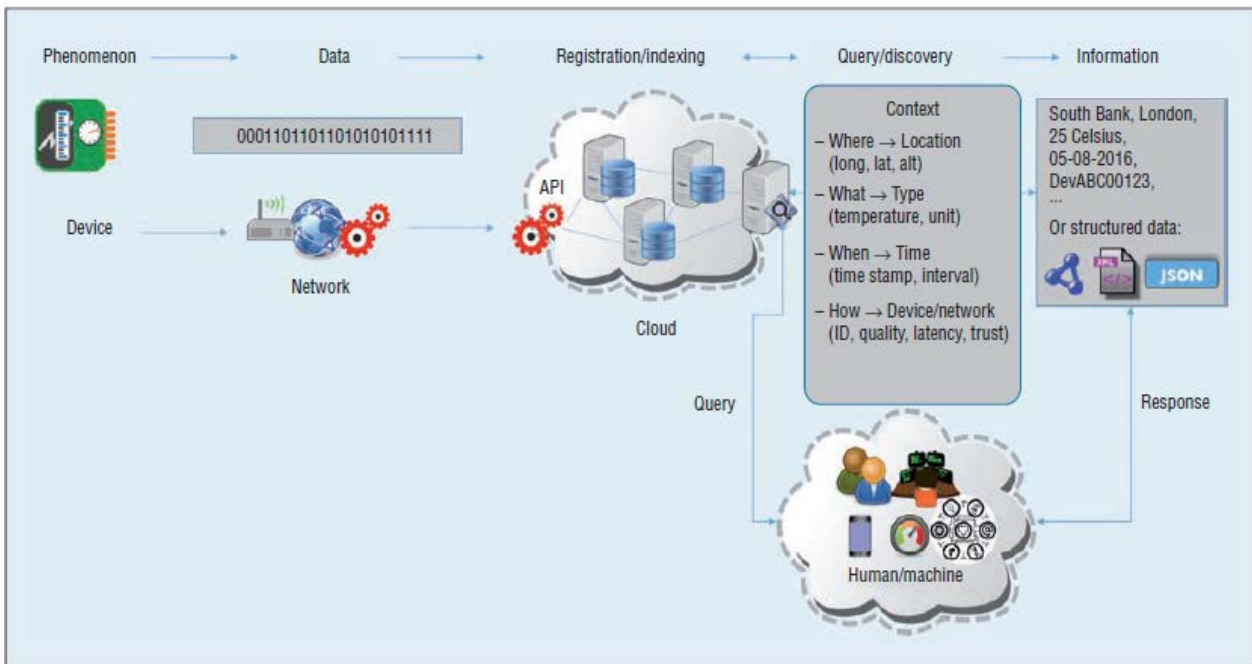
Phenomenon

Data

Registration/indexing

Query/discovery

Information

0001101101101010101111

Device

Network

API

Cloud

Context

– Where → Location (long, lat, alt)

– What → Type (temperature, unit)

– When → Time (time stamp, interval)

– How → Device/network (ID, quality, latency, trust)

South Bank, London, 25 Celsius, 05-08-2016, DevABC00123, ...

Or structured data:

XML

JSON

Query

Response

Human/machine